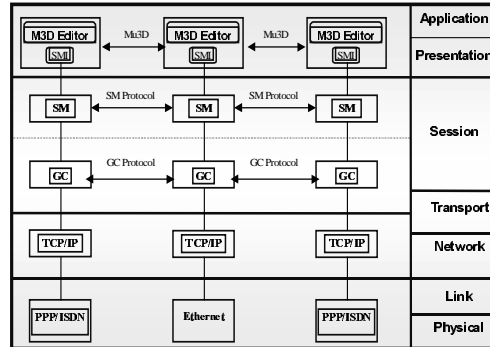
M3D Editor
SMI
Mu3D
M3D Editor
SMI
Mu3D
M3D Editor
SMI

Application
Presentatio

SM
SM Protocol
SM
SM Protocol
SM

Session

GC
GC Protocol
GC
GC Protocol
GC

Transport

TCP/IP
TCP/IP
TCP/IP

Network

Link

PPP/ISDN
Ethernet
PPP/ISDN

Physical